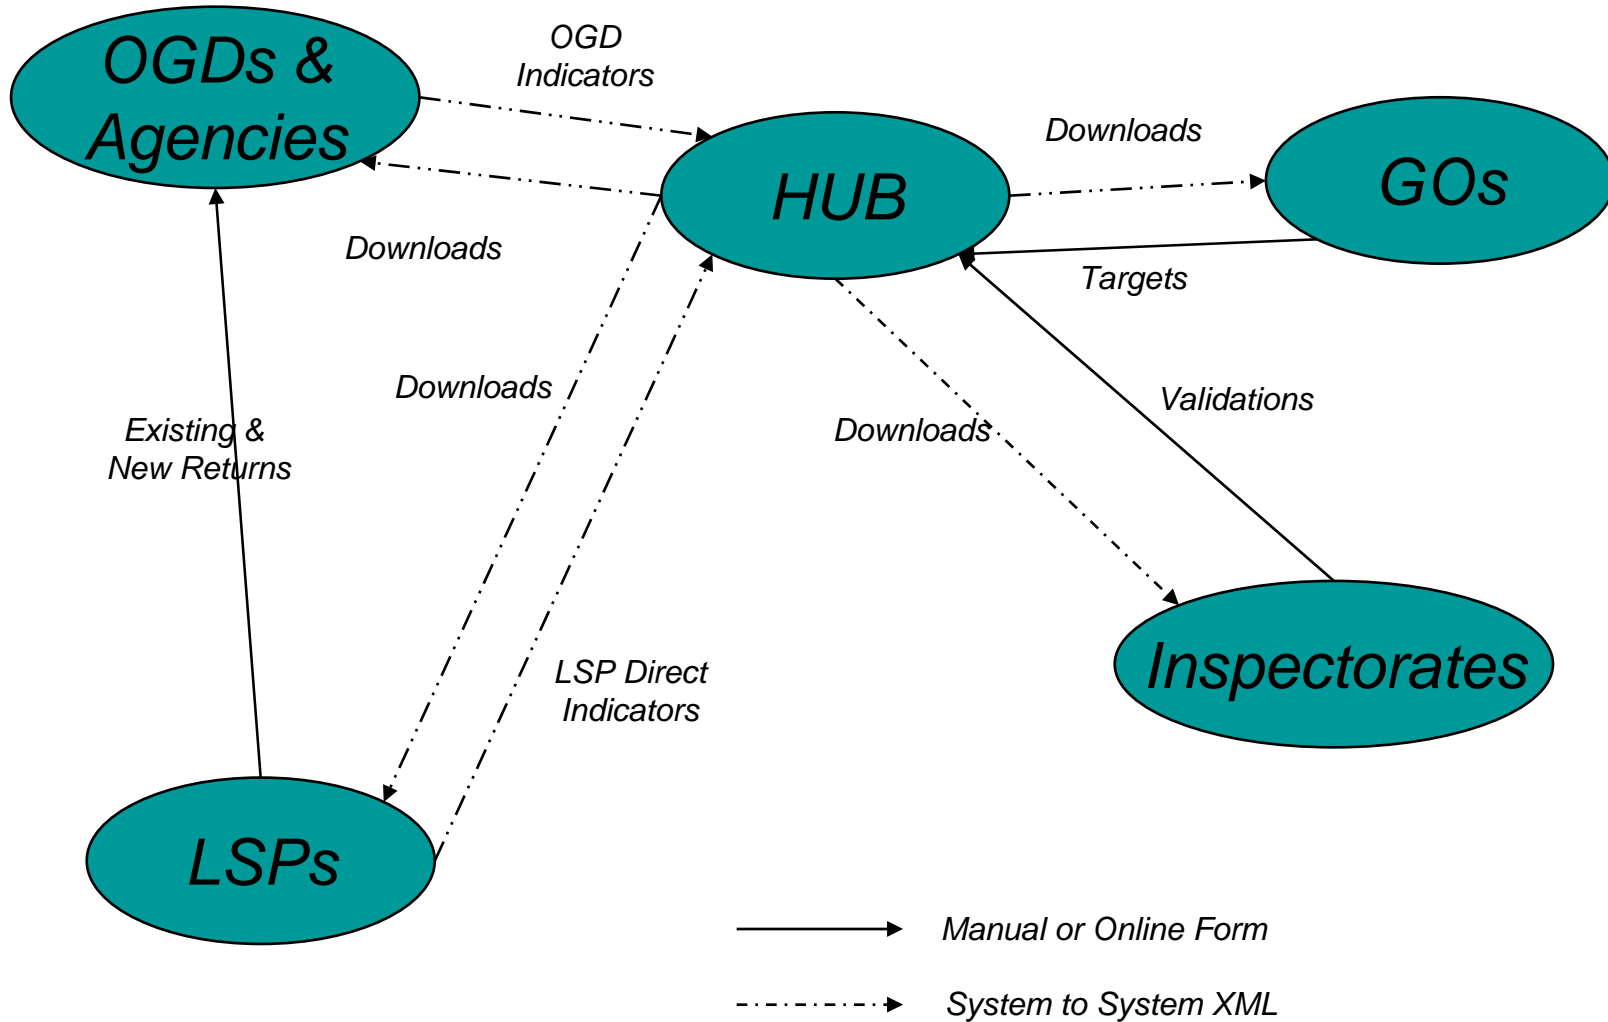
OGDs & Agencies

OGD Indicators

HUB

Downloads

GOs

Downloads

Targets

Downloads

Validations

Existing & New Returns

Downloads

Inspectorates

LSP Direct Indicators

LSPs

Manual or Online Form

System to System XML